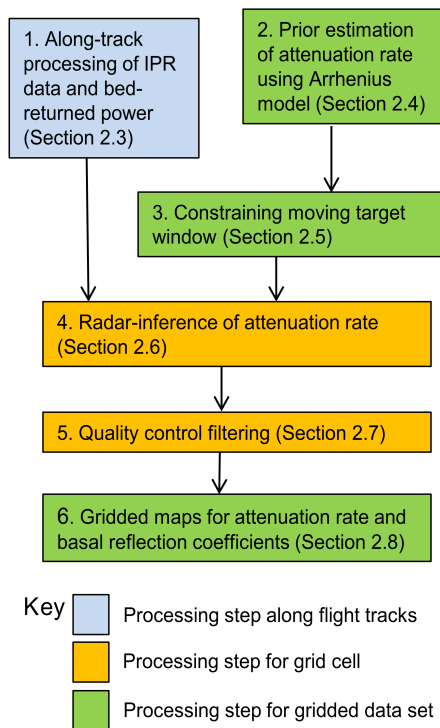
1. Along-track processing of IPR data and bed-returned power (Section 2.3)

2. Prior estimation of attenuation rate using Arrhenius model (Section 2.4)

3. Constraining moving target window (Section 2.5)

4. Radar-inference of attenuation rate (Section 2.6)

5. Quality control filtering (Section 2.7)

6. Gridded maps for attenuation rate and basal reflection coefficients (Section 2.8)

Key

Processing step along flight tracks

Processing step for grid cell

Processing step for gridded data set